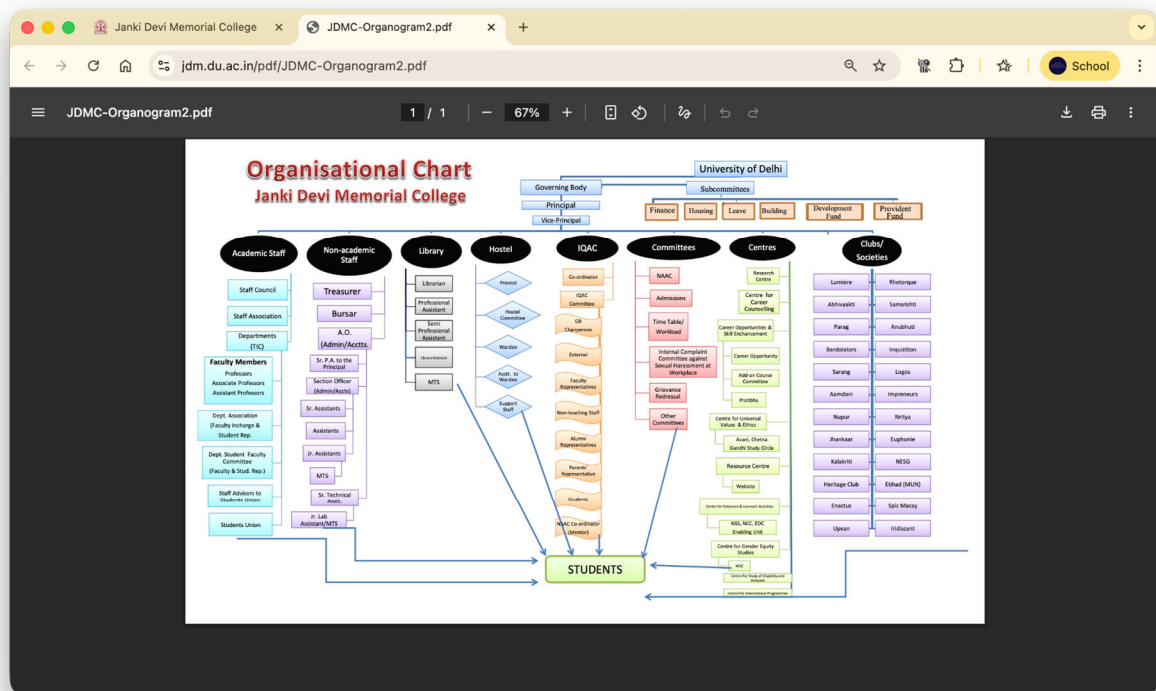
Janki Devi Memorial College
JDMC-Organogram2.pdf
+
jdm.du.ac.in/pdf/JDMC-Organogram2.pdf
School
JDMC-Organogram2.pdf
1 / 1
67%

Organisational Chart
Janki Devi Memorial College

University of Delhi
Governing Body
Subcommittees
Principal
Vice-Principal
Finance
Housing
Leave
Building
Development Fund
Provident Fund

Academic Staff
Staff Council
Staff Association
Departments (TIC)
Faculty Members
Professors
Associate Professors
Assistant Professors
Dept. Association (Faculty Incharge & Student Rep.
Dept. Student Faculty Committee (Faculty & Stud. Rep.)
Staff Advisors to Students Union
Students Union

Non-academic Staff
Treasurer
Bursar
A.O. (Admin/Acctts.
Sr. P.A. to the Principal
Section Officer (Admin/Accts)
Sr. Assistants
Assistants
Jr. Assistants
MTS
Sr. Technical Asstt.
Jr. Lab Assistant/MTS

Library
Librarian
Professional Assistant
Semi Professional Assistant
Library Attendant
MTS

Hostel
Provost
Hostel Committee
Warden
Asstt. to Warden
Support Staff

IQAC
Co-ordinator
IQAC Committee
GB Chairperson
External
Faculty Representatives
Non-teaching Staff
Alumni Representatives
Parents' Representative
Students
NAAC Co-ordinator (Mentor)

Committees
NAAC
Admissions
Time Table/ Workload
Internal Complaint Committee against Sexual Harassment at Workplace
Grievance Redressal
Other Committees

Centres
Research Centre
Centre for Career Counselling
Career Opportunities & Skill Enhancement
Career Opportunity
Add-on Course Committee
Pratibha
Centre for Universal Values & Ethics
Avani, Chetna Gandhi Study Circle
Resource Centre
Website
Centre for Extension & outreach Activities
NSS, NCC, EOC Enabling Unit
Centre for Gender Equity Studies
WDC
Centre for Study of Disability and Inclusion
Centre for International Programmes

Clubs/ Societies
Lumiere
Rhetorque
Abhivyakti
Samsrishti
Parag
Anubhuti
Bardolators
Inquisition
Sarang
Logos
Aamdani
Impreneurs
Nupur
Nritya
Jhankaar
Euphonie
Kalakriti
NESG
Heritage Club
Etihad (MUN)
Enactus
Spic Macay
Upvan
Iridiscent

STUDENTS